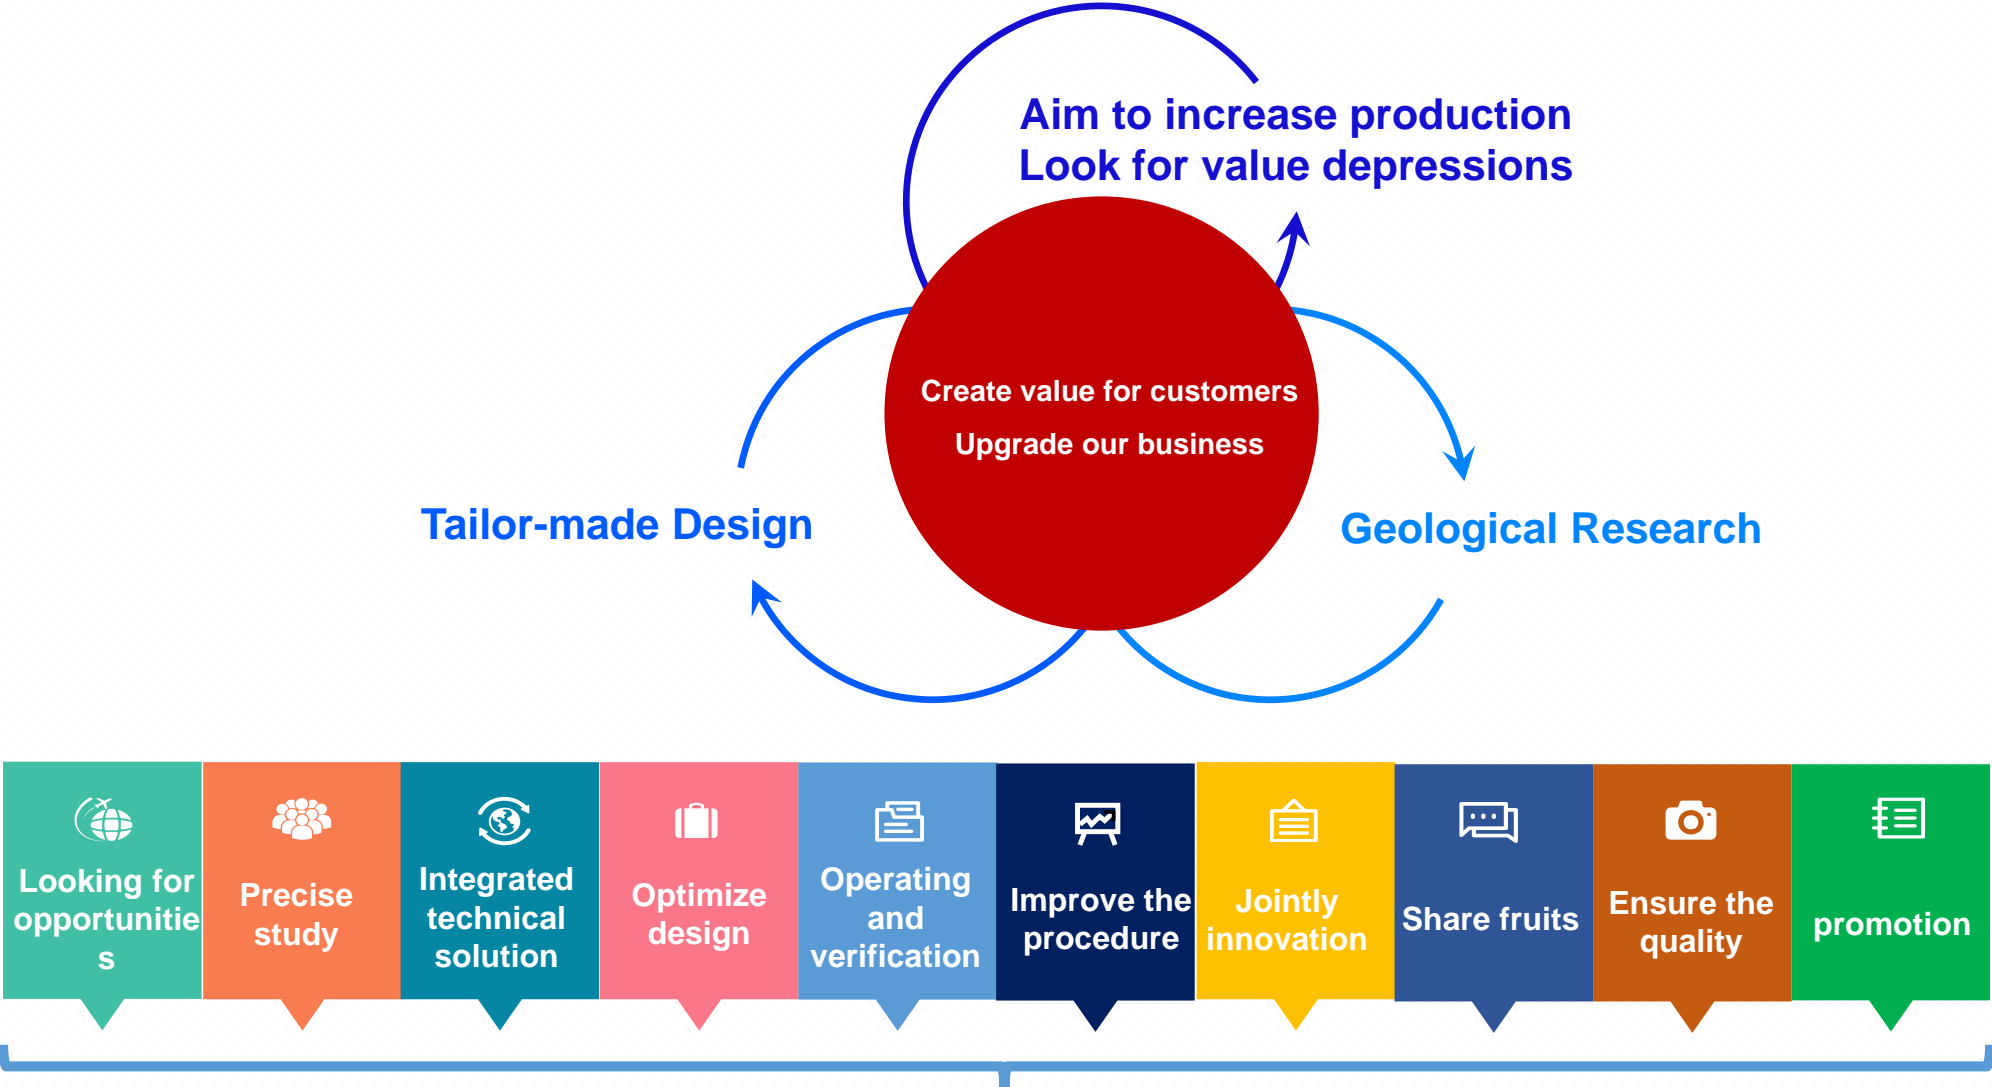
Aim to increase production
Look for value depressions

Create value for customers
Upgrade our business

Tailor-made Design

Geological Research

| Looking for opportunitie s | Precise study | Integrated technical solution | Optimize design | Operating and verification | Improve the procedure | Jointly innovation | Share fruits | Ensure the quality | promotion |
|---|---|---|---|---|---|---|---|---|---|